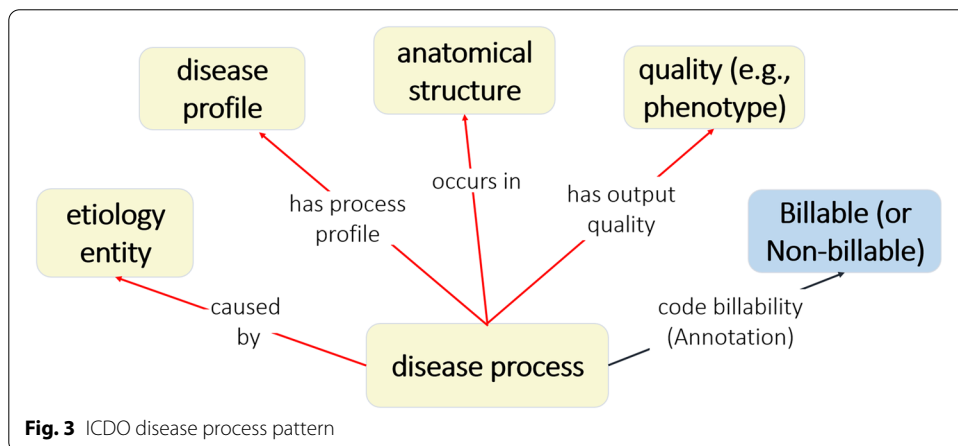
disease profile

anatomical structure

quality (e.g., phenotype)

etiology entity

has process profile

occurs in

has output quality

Billable (or Non-billable)

caused by

code billability (Annotation)

disease process

**Fig. 3** ICDO disease process pattern